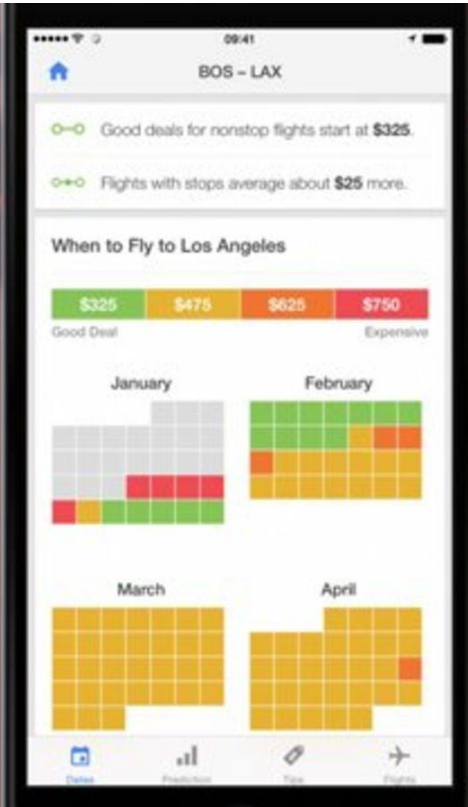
09:41

BOS – LAX

Good deals for nonstop flights start at **$325**.

Flights with stops average about **$25** more.

When to Fly to Los Angeles

$325 $475 $625 $750

Good Deal Expensive

January

February

March

April

Dates Prediction Tips Flights